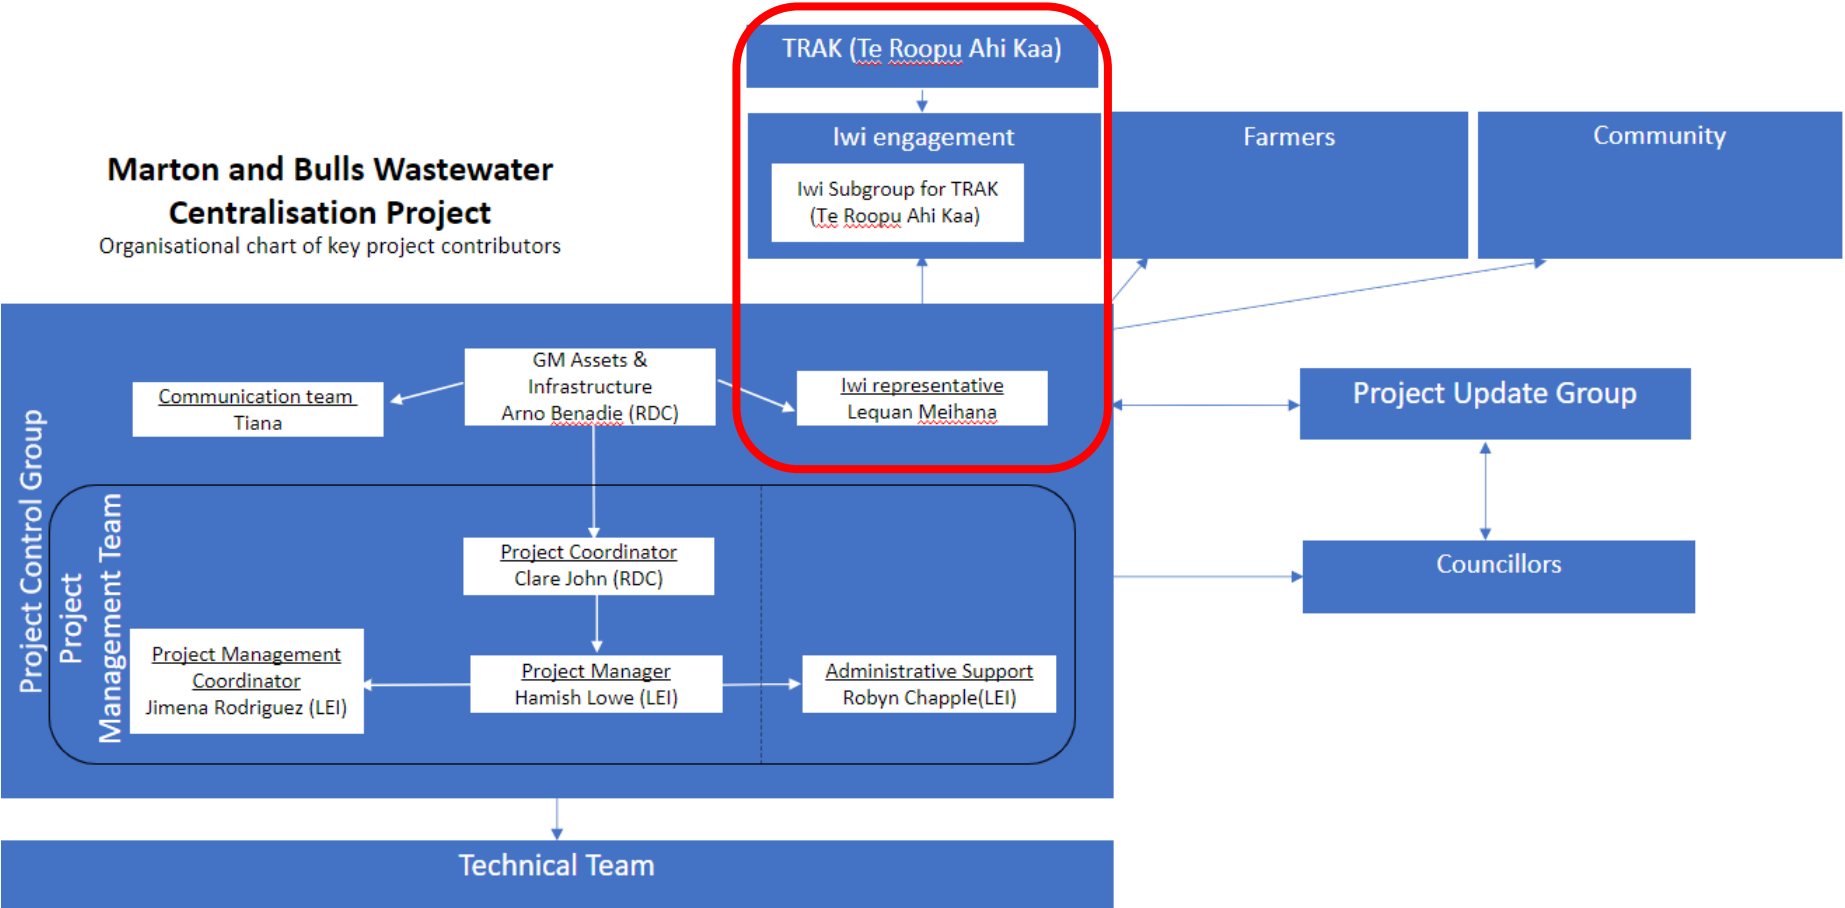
TRAK (Te Roopu Ahi Kaa)

Iwi engagement

Iwi Subgroup for TRAK (Te Roopu Ahi Kaa)

Farmers

Community

Marton and Bulls Wastewater Centralisation Project

Organisational chart of key project contributors

Project Control Group

GM Assets & Infrastructure Arno Benadie (RDC)

Communication team Tiana

Iwi representative Lequan Meihana

Project Update Group

Project Management Team

Project Coordinator Clare John (RDC)

Councillors

Project Management Coordinator Jimena Rodriguez (LEI)

Project Manager Hamish Lowe (LEI)

Administrative Support Robyn Chapple(LEI)

Technical Team